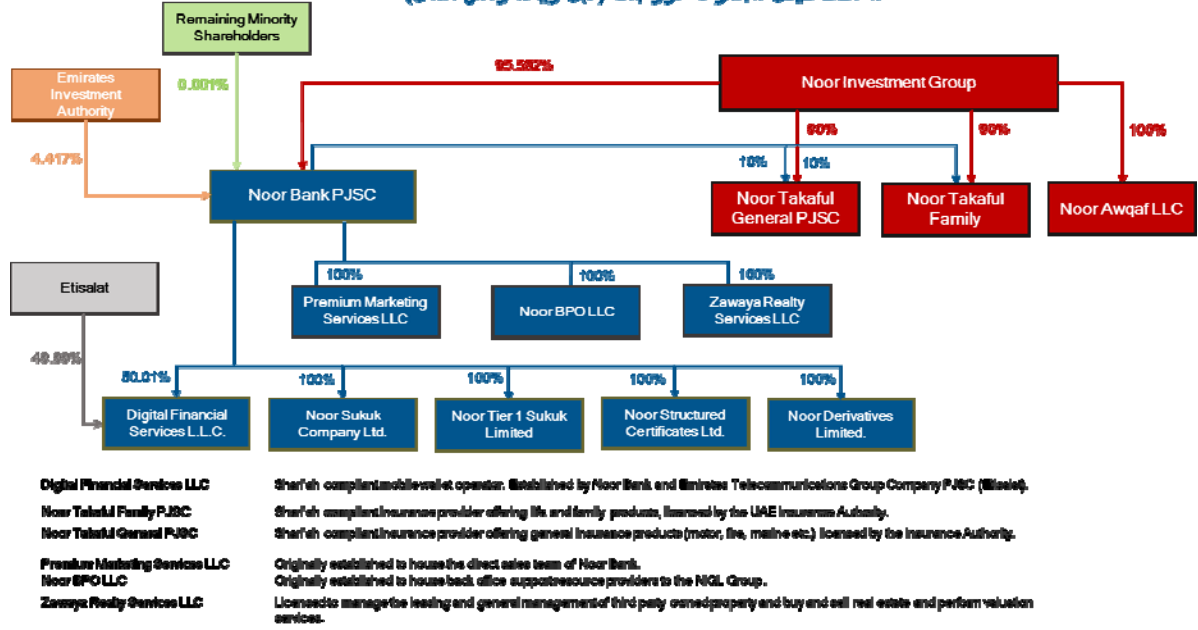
Remaining Minority Shareholders

Emirates Investment Authority

0.001%

4.417%

95.582%

Noor Investment Group

90%

90%

100%

10%

10%

Noor Bank PJSC

Noor Takaful General PJSC

Noor Takaful Family

Noor Awqaf LLC

Etisalat

100%

100%

100%

Premium Marketing Services LLC

Noor BPO LLC

Zawaya Realty Services LLC

49.99%

50.01%

100%

100%

100%

100%

Digital Financial Services L.L.C.

Noor Sukuk Company Ltd.

Noor Tier 1 Sukuk Limited

Noor Structured Certificates Ltd.

Noor Derivatives Limited.

Digital Financial Services LLC — Shari'ah compliant mobile wallet operator. Established by Noor Bank and Emirates Telecommunications Group Company PJSC (Etisalat).

Noor Takaful Family PJSC — Shari'ah compliant insurance provider offering life and family products, licensed by the UAE Insurance Authority.

Noor Takaful General PJSC — Shari'ah compliant insurance provider offering general insurance products (motor, fire, marine etc.) licensed by the Insurance Authority.

Premium Marketing Services LLC — Originally established to house the direct sales team of Noor Bank.

Noor BPO LLC — Originally established to house back office support resource providers to the NIGL Group.

Zawaya Realty Services LLC — Licensed to manage the leasing and general management of third party owned property and buy and sell real estate and perform valuation services.